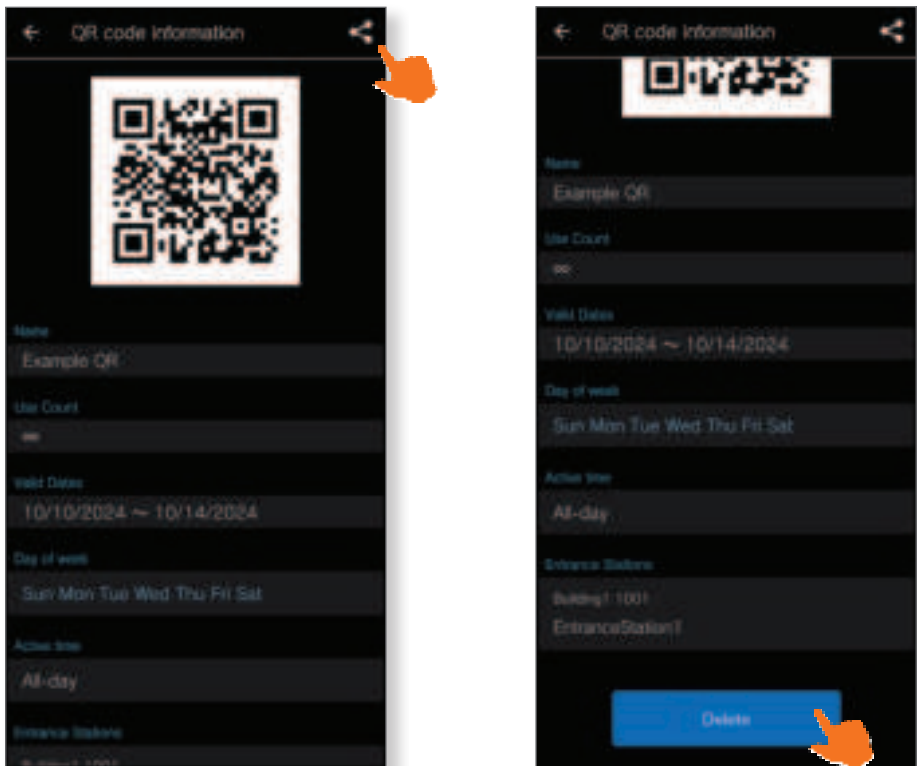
QR code information

Name
Example QR

Use Count
∞

Valid Dates
10/10/2024 ~ 10/14/2024

Day of week
Sun Mon Tue Wed Thu Fri Sat

Active time
All-day

Entrance Stations
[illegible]

QR code information

Name
Example QR

Use Count
∞

Valid Dates
10/10/2024 ~ 10/14/2024

Day of week
Sun Mon Tue Wed Thu Fri Sat

Active time
All-day

Entrance Stations
Building1:1001
EntranceStation1

Delete